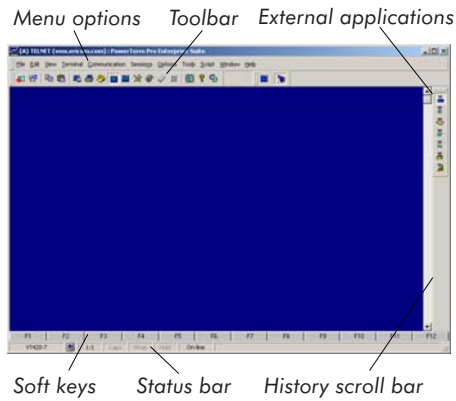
Menu options Toolbar External applications

(A) TELNET (www.ericom.com) - PowerTerm Pro Enterprise Suite

File Edit View Terminal Communication Sessions Options Tools Script Window Help

F1 F2 F3 F4 F5 F6 F7 F8 F9 F10 F11 F12

VT420-7 1:1 Caps Wrap Hold On-line

Soft keys Status bar History scroll bar